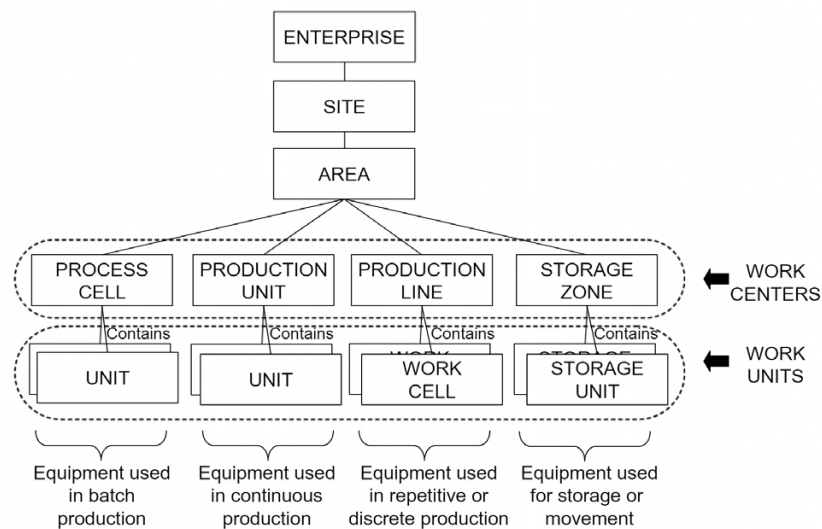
ENTERPRISE

SITE

AREA

PROCESS CELL

PRODUCTION UNIT

PRODUCTION LINE

STORAGE ZONE

WORK CENTERS

Contains

Contains

Contains

Contains

UNIT

UNIT

WORK CELL

STORAGE UNIT

WORK UNITS

Equipment used in batch production

Equipment used in continuous production

Equipment used in repetitive or discrete production

Equipment used for storage or movement